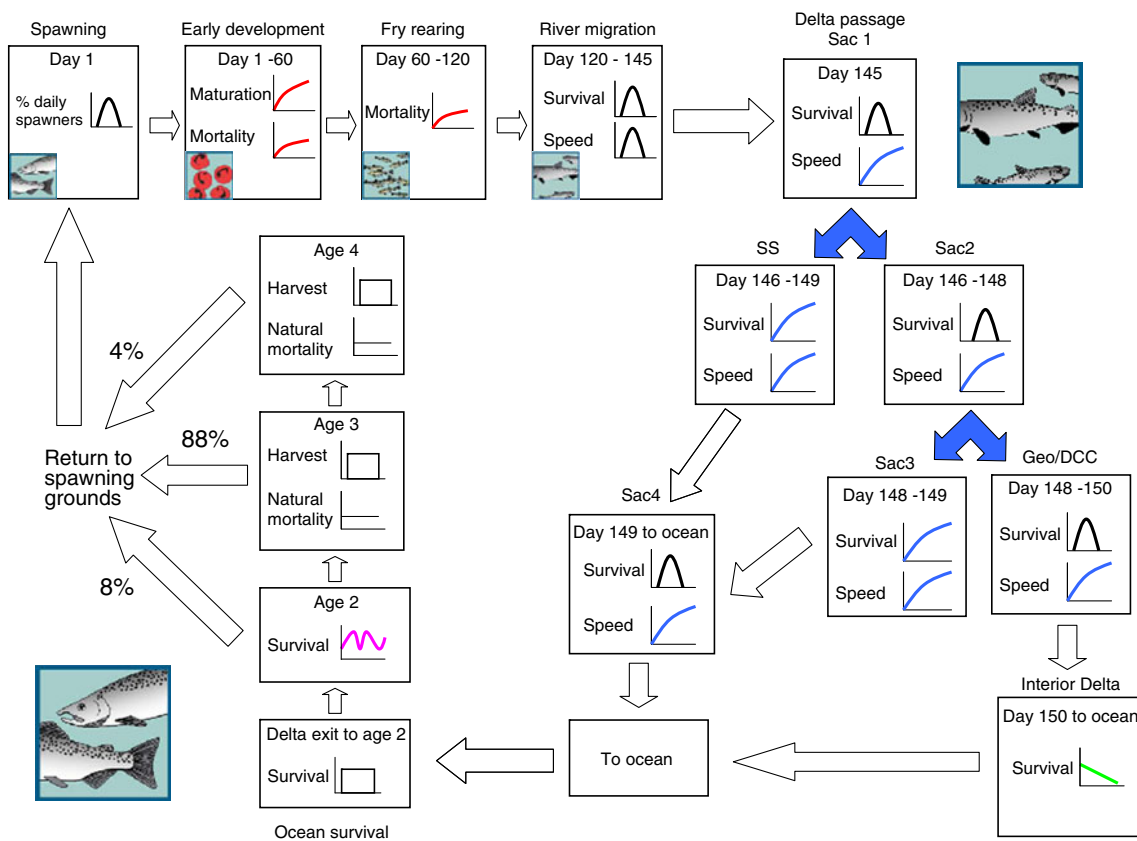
Spawning
Day 1
% daily spawners

Early development
Day 1 -60
Maturation
Mortality

Fry rearing
Day 60 -120
Mortality

River migration
Day 120 - 145
Survival
Speed

Delta passage
Sac 1
Day 145
Survival
Speed

SS
Day 146 -149
Survival
Speed

Sac2
Day 146 -148
Survival
Speed

Sac3
Day 148 -149
Survival
Speed

Geo/DCC
Day 148 -150
Survival
Speed

Sac4
Day 149 to ocean
Survival
Speed

Interior Delta
Day 150 to ocean
Survival

To ocean

Delta exit to age 2
Survival

Ocean survival

Age 2
Survival

Age 3
Harvest
Natural mortality

Age 4
Harvest
Natural mortality

4%
88%
8%

Return to spawning grounds